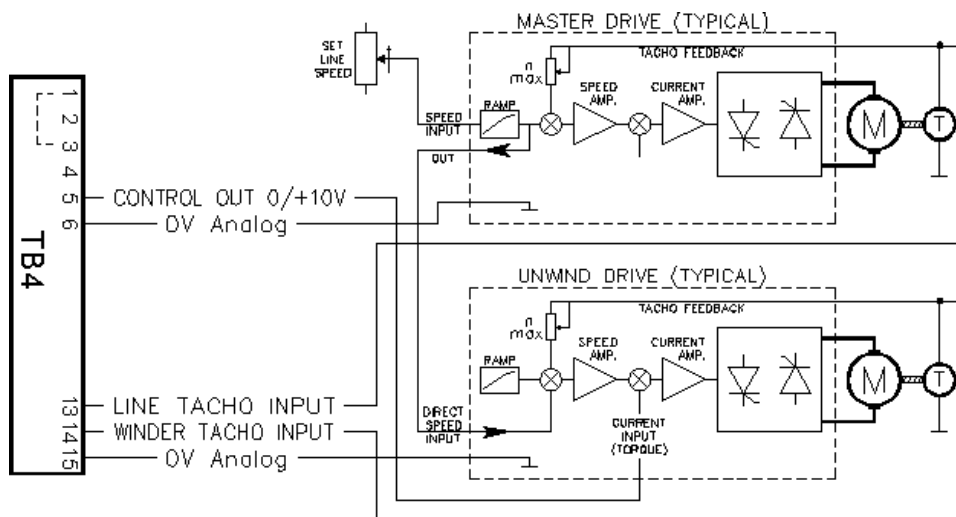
MASTER DRIVE (TYPICAL)

SET LINE SPEED

TACHO FEEDBACK

$n_{max}$

SPEED INPUT

RAMP

SPEED AMP.

CURRENT AMP.

OUT

M

T

1
2
3
4
5
6

TB4

CONTROL OUT 0/+10V

0V Analog

UNWIND DRIVE (TYPICAL)

TACHO FEEDBACK

$n_{max}$

RAMP

SPEED AMP.

CURRENT AMP.

DIRECT SPEED INPUT

CURRENT INPUT (TORQUE)

M

T

13
14
15

LINE TACHO INPUT

WINDER TACHO INPUT

0V Analog